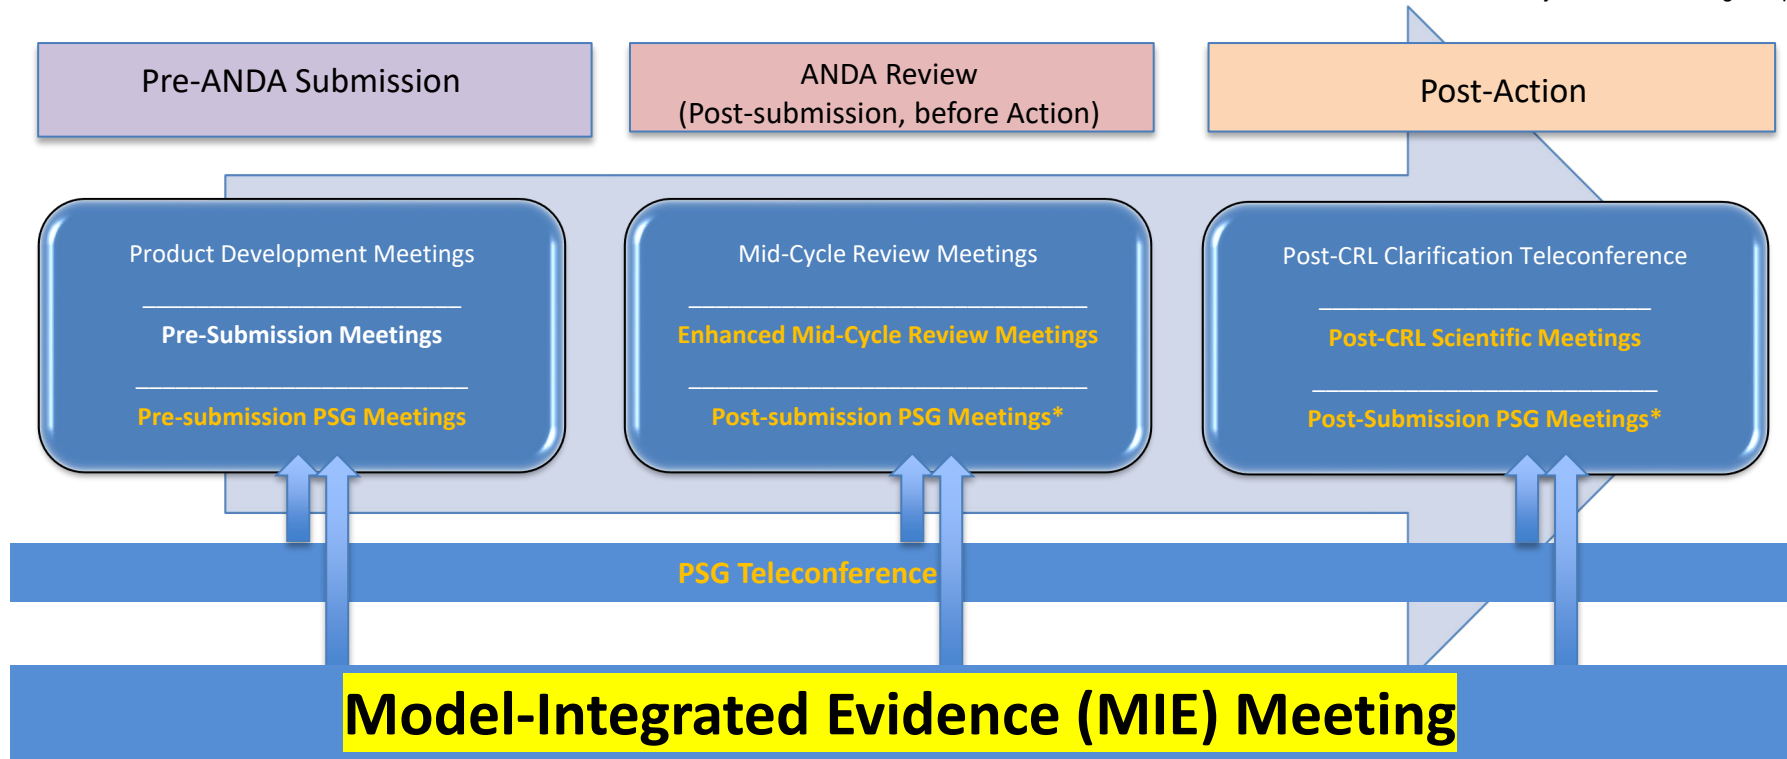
Pre-ANDA Submission

ANDA Review
(Post-submission, before Action)

Post-Action

Product Development Meetings

Pre-Submission Meetings

Pre-submission PSG Meetings

Mid-Cycle Review Meetings

Enhanced Mid-Cycle Review Meetings

Post-submission PSG Meetings*

Post-CRL Clarification Teleconference

Post-CRL Scientific Meetings

Post-Submission PSG Meetings*

PSG Teleconference

Model-Integrated Evidence (MIE) Meeting